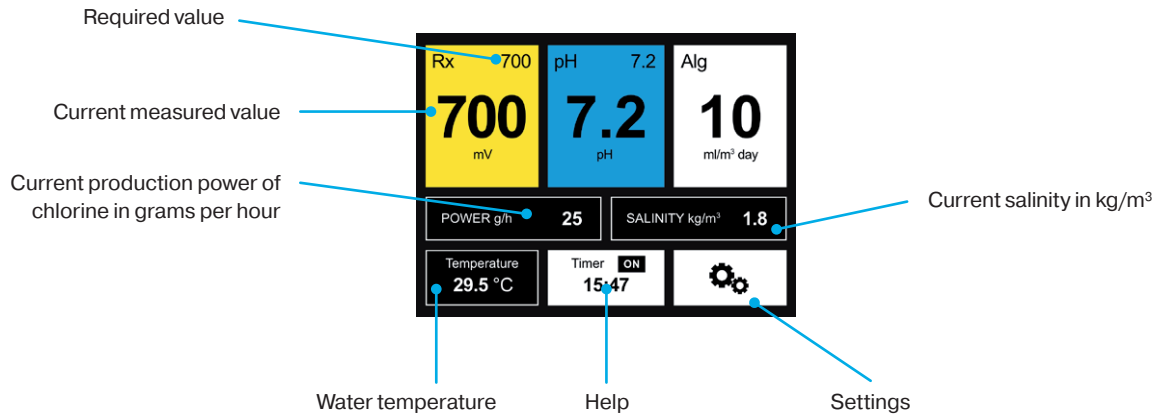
Required value

Current measured value

Current production power of chlorine in grams per hour

Rx 700

700

mV

pH 7.2

7.2

pH

Alg

10

ml/m$^3$ day

Current salinity in kg/m$^3$

POWER g/h 25

SALINITY kg/m$^3$ 1.8

Temperature

29.5 °C

Timer ON

15:47

Water temperature

Help

Settings